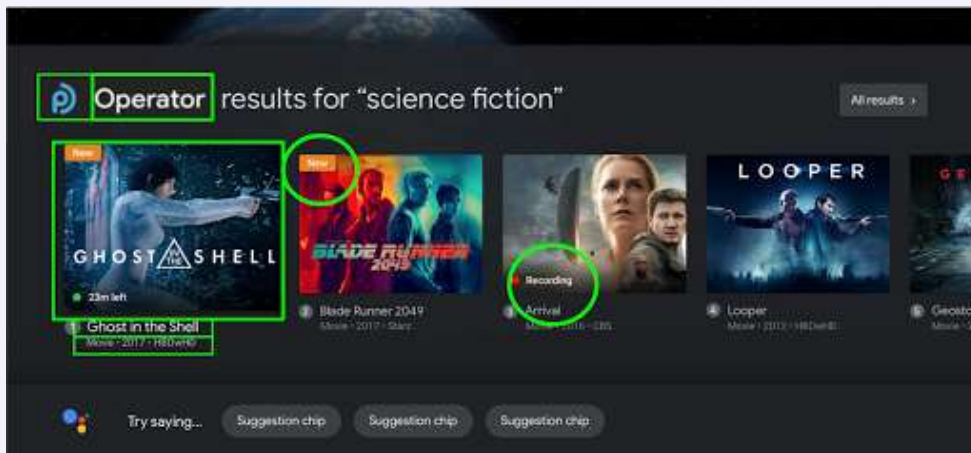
Operator results for “science fiction”

All results ›

New
GHOST IN THE SHELL
23m left
1 Ghost in the Shell
Movie · 2017 · HBOwHD

New
BLADE RUNNER 2049
2 Blade Runner 2049
Movie · 2017 · Starz

Recording
3 Arrival
Movie · 2016 · CBS

LOOPER
4 Looper
Movie · 2012 · HBOwHD

GE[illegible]
5 Geosto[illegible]
Movie · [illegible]

Try saying... Suggestion chip Suggestion chip Suggestion chip